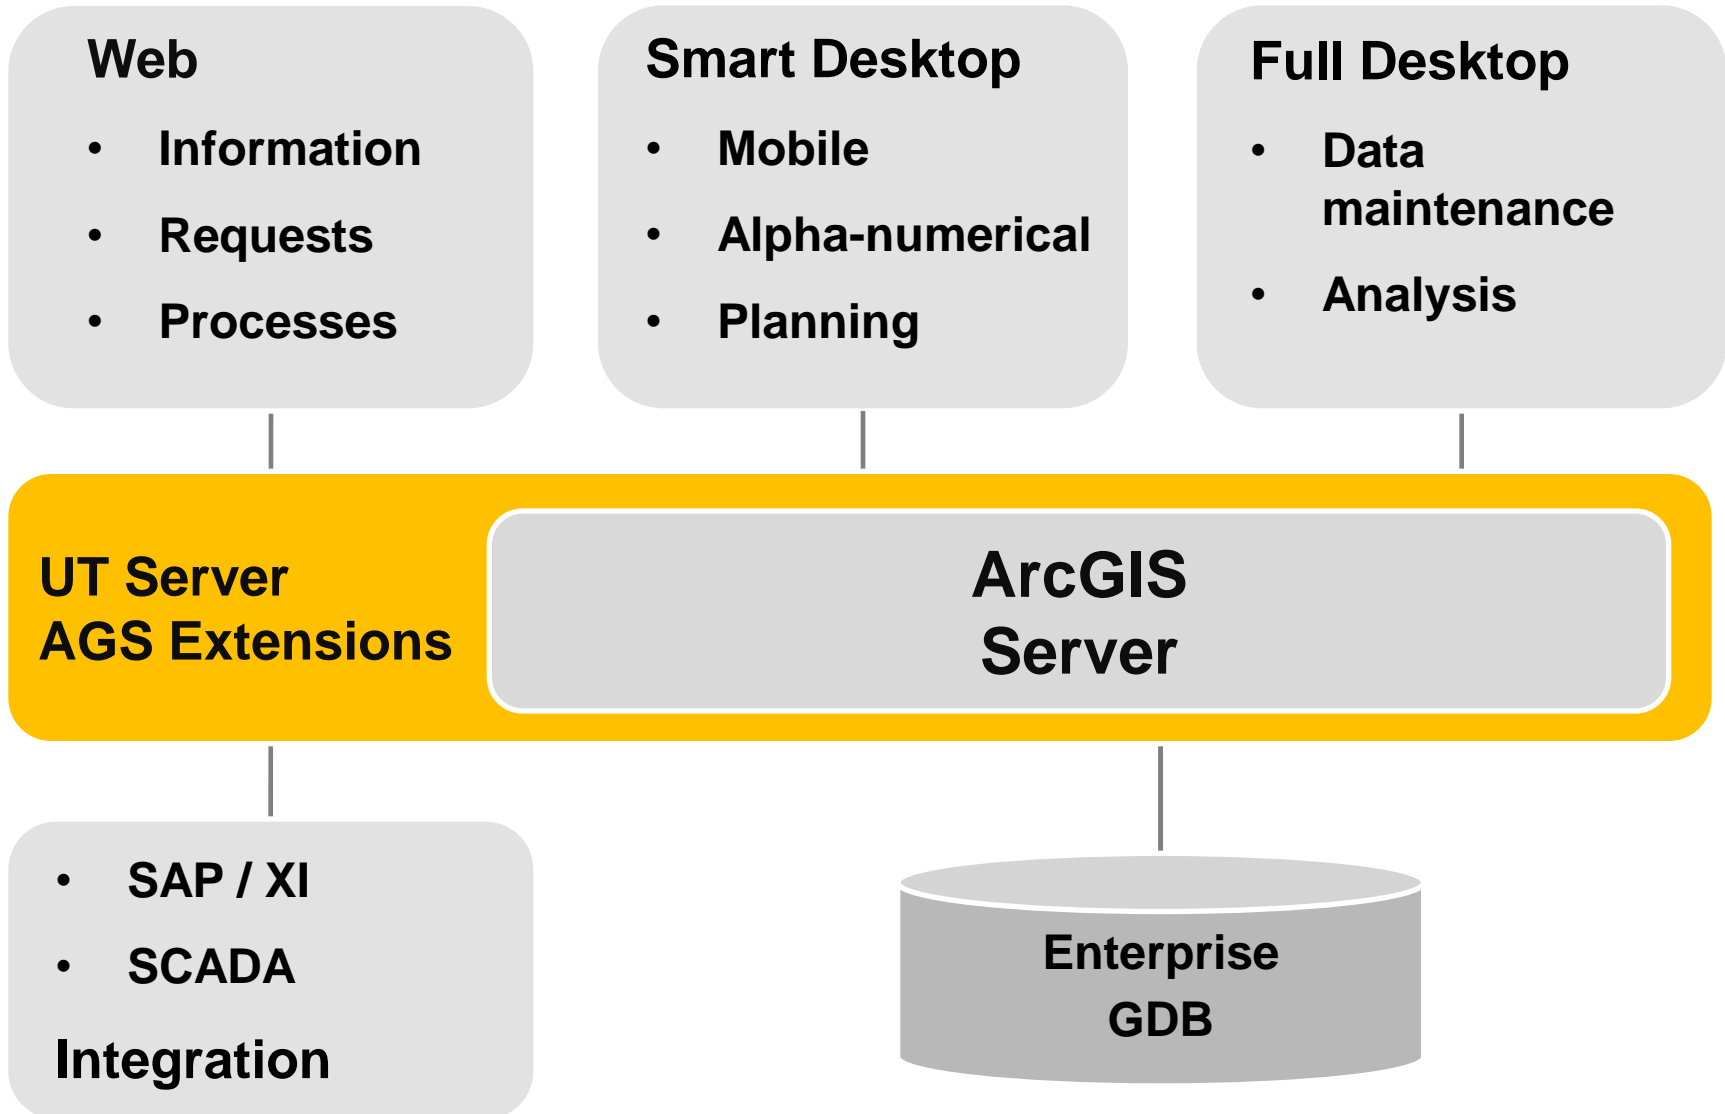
Web
• Information
• Requests
• Processes

Smart Desktop
• Mobile
• Alpha-numerical
• Planning

Full Desktop
• Data maintenance
• Analysis

UT Server
AGS Extensions

ArcGIS
Server

• SAP / XI
• SCADA
Integration

Enterprise
GDB